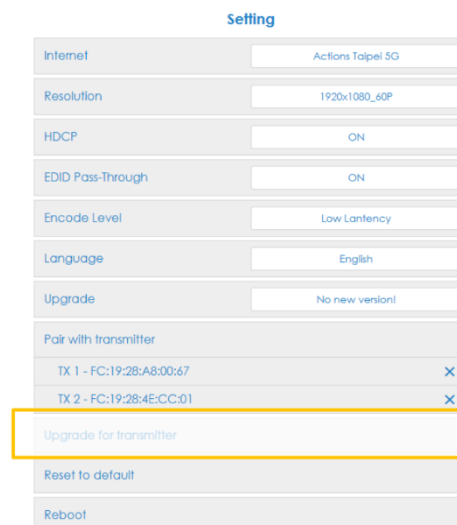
Setting

| | |
|---|---|
| Internet | Actions Taipei 5G |
| Resolution | 1920x1080_60P |
| HDCP | ON |
| EDID Pass-Through | ON |
| Encode Level | Low Lantency |
| Language | English |
| Upgrade | No new version! |

Pair with transmitter

TX 1 - FC:19:28:A8:00:67 ×

TX 2 - FC:19:28:4E:CC:01 ×

Upgrade for transmitter

Reset to default

Reboot